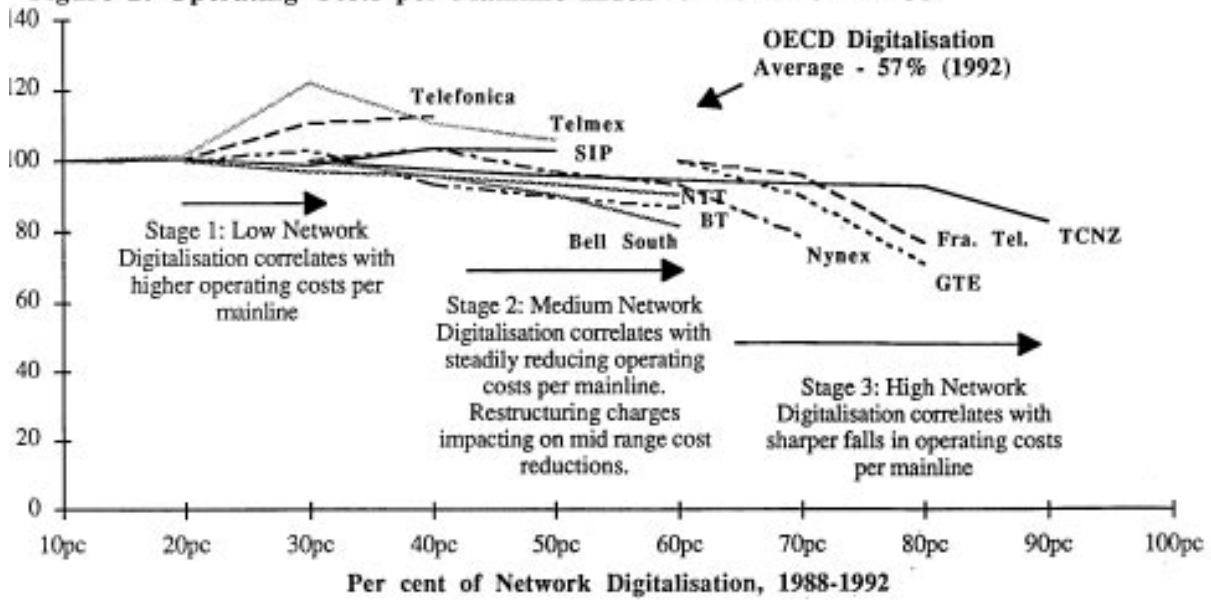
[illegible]

140

120

100

80

60

40

20

0

OECD Digitalisation Average - 57% (1992)

Telefonica

Telmex

SIP

NTT

BT

Bell South

Nynex

Fra. Tel.

GTE

TCNZ

Stage 1: Low Network Digitalisation correlates with higher operating costs per mainline

Stage 2: Medium Network Digitalisation correlates with steadily reducing operating costs per mainline. Restructuring charges impacting on mid range cost reductions.

Stage 3: High Network Digitalisation correlates with sharper falls in operating costs per mainline

10pc 20pc 30pc 40pc 50pc 60pc 70pc 80pc 90pc 100pc

Per cent of Network Digitalisation, 1988-1992